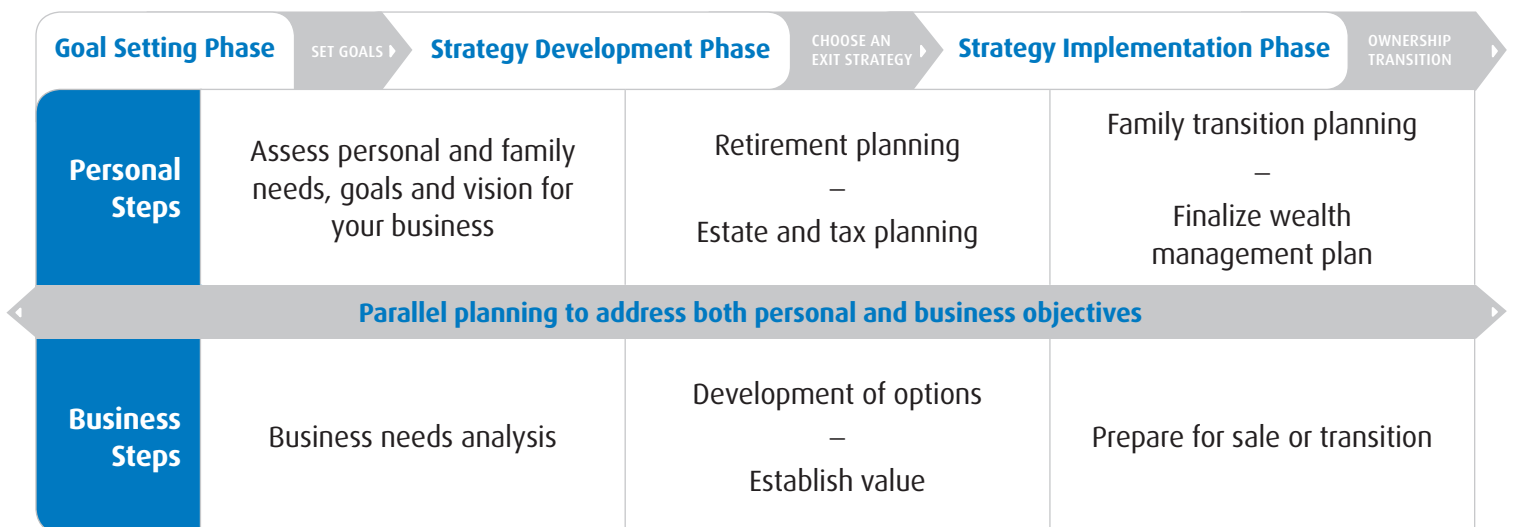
Goal Setting Phase SET GOALS Strategy Development Phase CHOOSE AN EXIT STRATEGY Strategy Implementation Phase OWNERSHIP TRANSITION

| | | | |
|---|---|---|---|
| Personal Steps | Assess personal and family needs, goals and vision for your business | Retirement planning – Estate and tax planning | Family transition planning – Finalize wealth management plan |

Parallel planning to address both personal and business objectives

| | | | |
|---|---|---|---|
| Business Steps | Business needs analysis | Development of options – Establish value | Prepare for sale or transition |